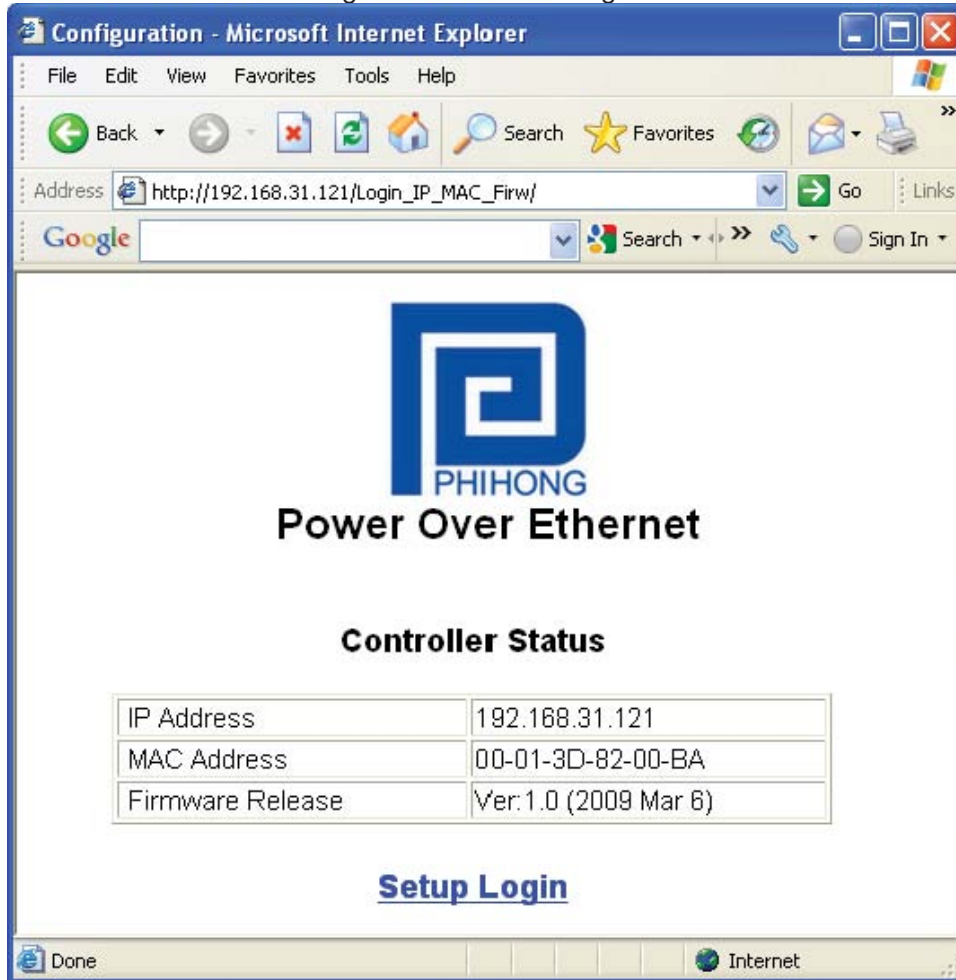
Configuration - Microsoft Internet Explorer

File Edit View Favorites Tools Help

Back Search Favorites

Address http://192.168.31.121/Login_IP_MAC_Firw/ Go Links

Google Search Sign In

PHIHONG
Power Over Ethernet

Controller Status

| IP Address | 192.168.31.121 |
|---|---|
| MAC Address | 00-01-3D-82-00-BA |
| Firmware Release | Ver:1.0 (2009 Mar 6) |

Setup Login

Done Internet